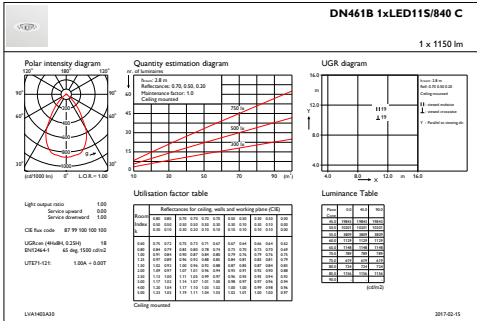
DN461B 1xLED11S/840 C

1 x 1150 lm

Polar intensity diagram

120° 180° 120°

90° 90°

60° 60°

30° 30°

0° L.O.R.= 1.00

(cd/1000 lm)

Quantity estimation diagram

nr. of luminaires

h_room: 2.8 m
Reflectances: 0.70, 0.50, 0.20
Maintenance factor: 1.0
Ceiling mounted

750 lx

500 lx

300 lx

10 30 50 70 90 (m²)

UGR diagram

h_room: 2.8 m
Refl: 0.70 0.50 0.20
Ceiling mounted

H19
L19

16.0

12.0

8.0

4.0

4.0 8.0 12.0 m 16.0

Utilisation factor table

Reflectances for ceiling, walls and working plane (CIE)

Room Index k

| | 0.80 | 0.80 | 0.70 | 0.70 | 0.70 | 0.70 | 0.50 | 0.50 | 0.30 | 0.30 | 0.00 |
|---|---|---|---|---|---|---|---|---|---|---|---|
| | 0.50 | 0.50 | 0.50 | 0.50 | 0.30 | 0.30 | 0.30 | 0.30 | 0.30 | 0.10 | 0.00 |
| | 0.30 | 0.10 | 0.20 | 0.10 | 0.10 | 0.10 | 0.10 | 0.10 | 0.10 | 0.10 | 0.00 |
| 0.60 | 0.75 | 0.72 | 0.75 | 0.71 | 0.67 | 0.67 | 0.64 | 0.66 | 0.64 | 0.62 | |
| 0.80 | 0.84 | 0.79 | 0.83 | 0.80 | 0.78 | 0.74 | 0.73 | 0.73 | 0.73 | 0.69 | |
| 1.00 | 0.91 | 0.84 | 0.90 | 0.87 | 0.84 | 0.80 | 0.79 | 0.79 | 0.76 | 0.75 | |
| 1.25 | 0.97 | 0.89 | 0.96 | 0.93 | 0.88 | 0.84 | 0.84 | 0.83 | 0.82 | 0.80 | |
| 1.50 | 1.02 | 0.93 | 1.00 | 0.94 | 0.92 | 0.88 | 0.87 | 0.85 | 0.87 | 0.84 | |
| 2.00 | 1.09 | 0.97 | 1.07 | 1.01 | 0.96 | 0.94 | 0.93 | 0.91 | 0.92 | 0.90 | 0.88 |
| 2.50 | 1.13 | 1.00 | 1.11 | 1.05 | 0.99 | 0.97 | 0.96 | 0.95 | 0.95 | 0.94 | 0.92 |
| 3.00 | 1.17 | 1.02 | 1.14 | 1.07 | 1.00 | 1.00 | 0.98 | 0.97 | 0.97 | 0.96 | 0.94 |
| 4.00 | 1.20 | 1.04 | 1.17 | 1.10 | 1.03 | 1.02 | 1.00 | 1.00 | 0.99 | 0.98 | 0.96 |
| 5.00 | 1.23 | 1.05 | 1.19 | 1.11 | 1.04 | 1.04 | 1.02 | 1.01 | 1.00 | 1.00 | 0.97 |

Ceiling mounted

Luminance Table

| Plane | 0.0 | 45.0 | 90.0 |
|---|---|---|---|
| 45.0 | 19843 | 19843 | 19843 |
| 50.0 | 15021 | 15021 | 15021 |
| 55.0 | 12000 | 12000 | 12000 |
| 60.0 | 1129 | 1129 | 1129 |
| 65.0 | 1146 | 1146 | 1146 |
| 70.0 | 789 | 789 | 789 |
| 75.0 | 477 | 477 | 477 |
| 80.0 | 234 | 234 | 234 |
| 85.0 | 1116 | 1116 | 1116 |
| 90.0 | | | |

(cd/m2)

Light output ratio 1.00
Service upward 0.00
Service downward 1.00

CIE flux code 87 99 100 100 100

UGRcen (4H x 8H, 0.25H) 18
EN12464-1 65 deg. 1500 cd/m2

UTE71-121: 1.00A + 0.00T

LVA1403A30

2017-02-15